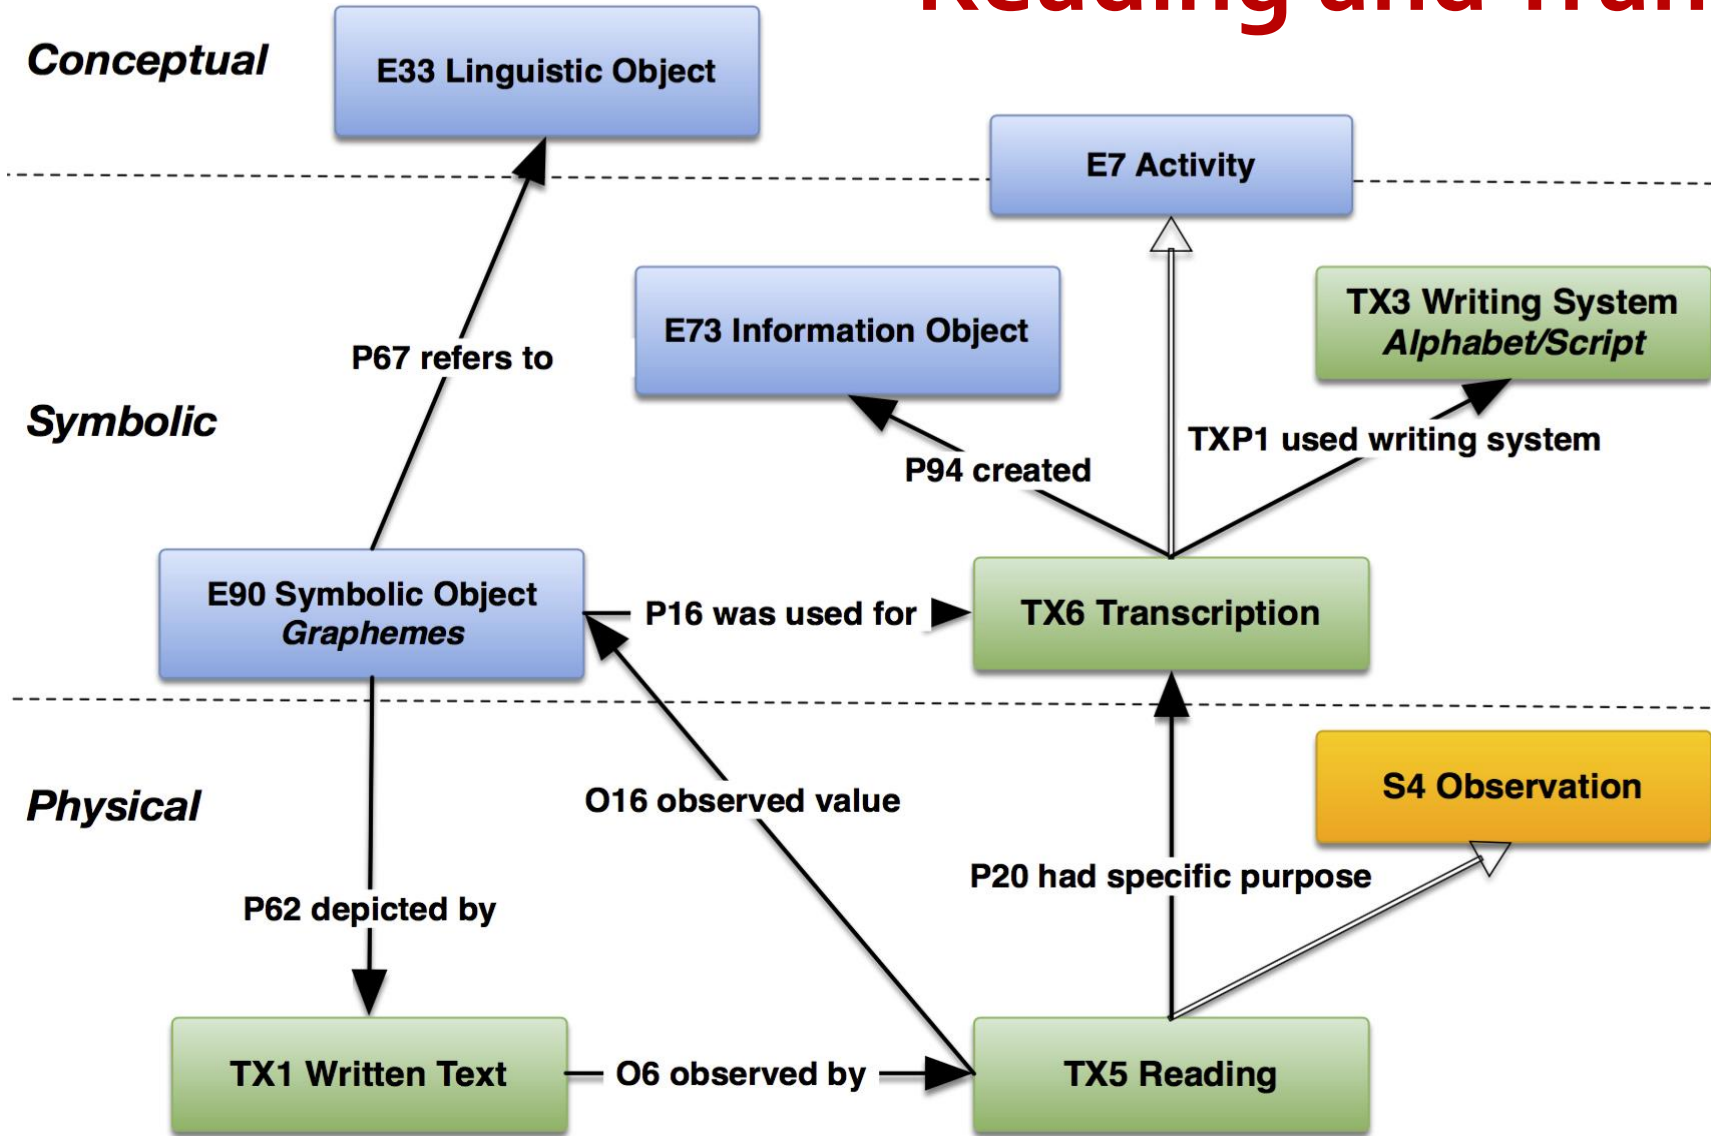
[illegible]

Conceptual

E33 Linguistic Object

E7 Activity

E73 Information Object

TX3 Writing System
*Alphabet/Script*

P67 refers to

Symbolic

TXP1 used writing system

P94 created

E90 Symbolic Object
*Graphemes*

P16 was used for

TX6 Transcription

S4 Observation

Physical

O16 observed value

P20 had specific purpose

P62 depicted by

TX1 Written Text

O6 observed by

TX5 Reading